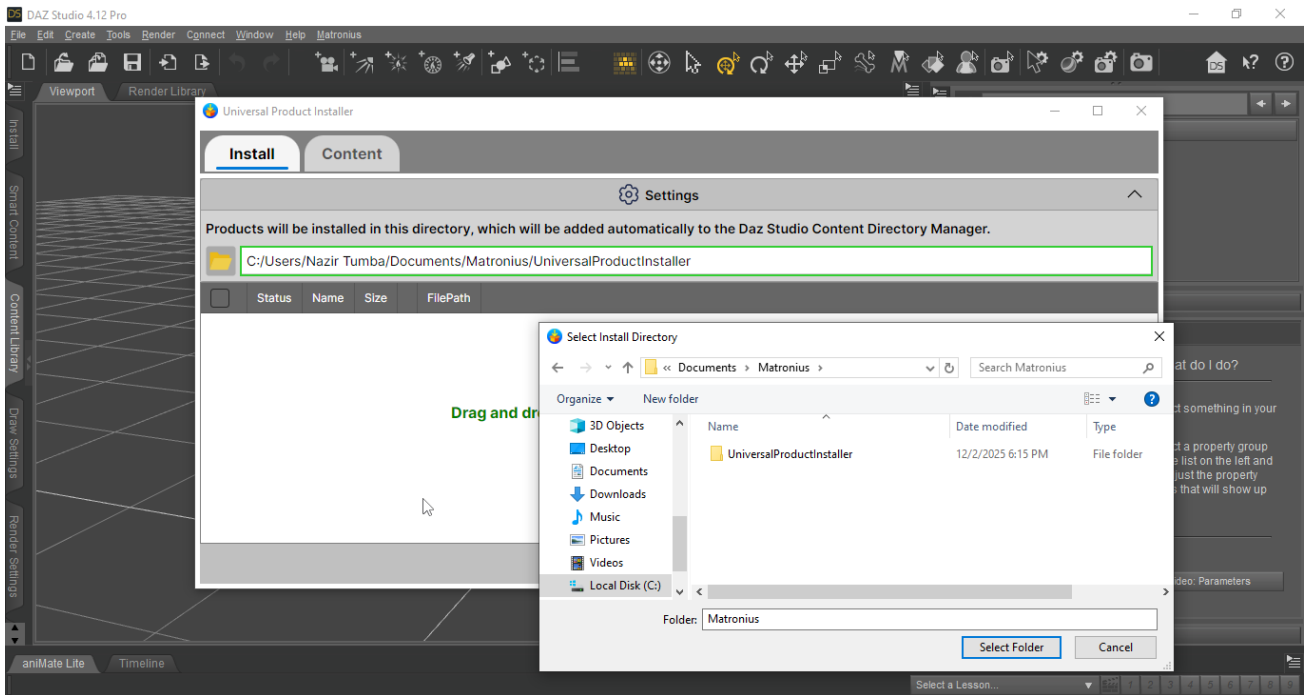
DAZ Studio 4.12 Pro

File Edit Create Tools Render Connect Window Help Matronius

Viewport Render Library

Install

Smart Content

Content Library

Draw Settings

Render Settings

Universal Product Installer

Install Content

Settings

Products will be installed in this directory, which will be added automatically to the Daz Studio Content Directory Manager.

C:/Users/Nazir Tumba/Documents/Matronius/UniversalProductInstaller

| | Status | Name | Size | FilePath |
|---|---|---|---|---|

Drag and dr

Select Install Directory

« Documents › Matronius ›

Search Matronius

Organize ▾ New folder

3D Objects
Desktop
Documents
Downloads
Music
Pictures
Videos
Local Disk (C:)

| Name | Date modified | Type |
|---|---|---|
| UniversalProductInstaller | 12/2/2025 6:15 PM | File folder |

Folder: Matronius

Select Folder Cancel

at do I do?

ct something in your

ct a property group
e list on the left and
just the property
that will show up

deo: Parameters

aniMate Lite Timeline

Select a Lesson...

1 2 3 4 5 6 7 8 9